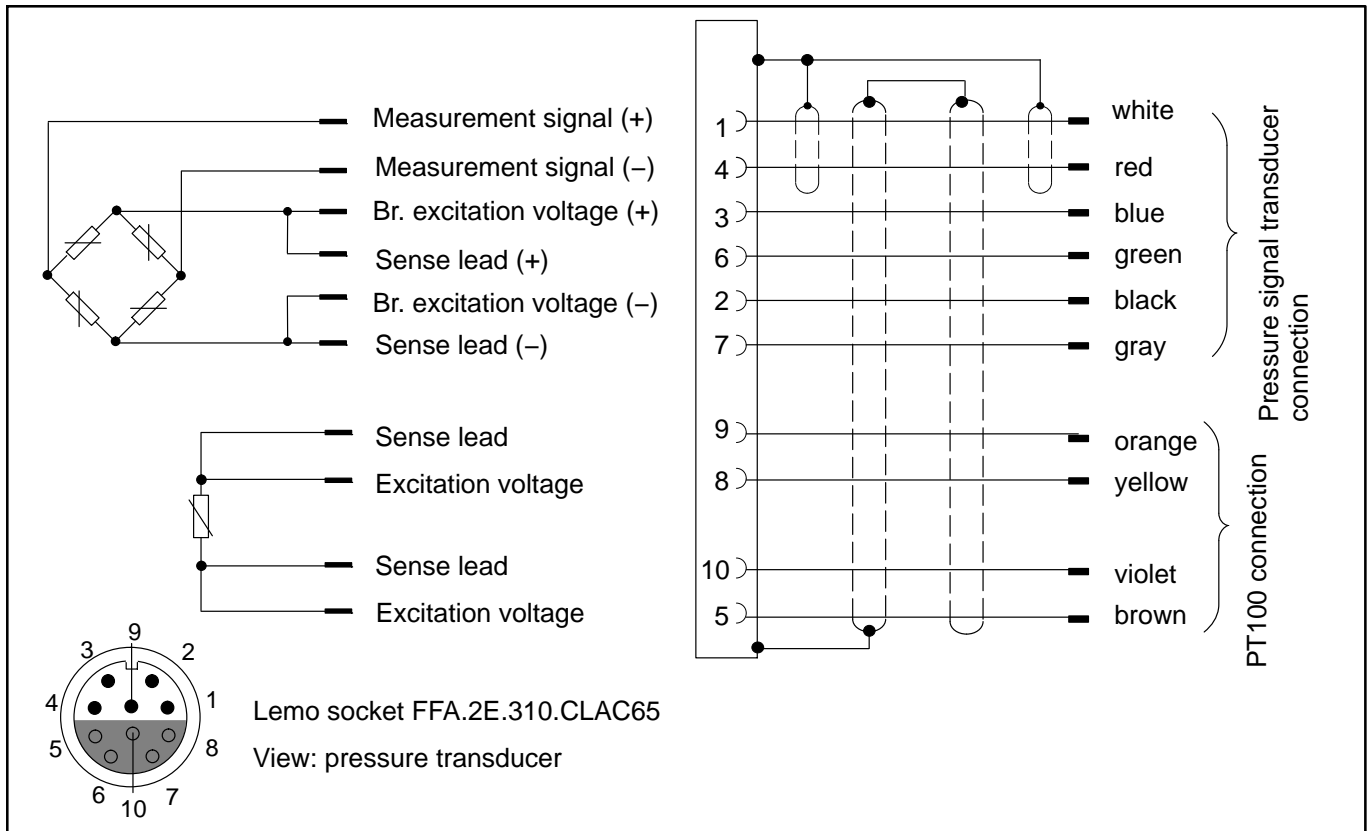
Measurement signal (+)
Measurement signal (–)
Br. excitation voltage (+)
Sense lead (+)
Br. excitation voltage (–)
Sense lead (–)

Sense lead
Excitation voltage
Sense lead
Excitation voltage

1 white
4 red
3 blue
6 green
2 black
7 gray

Pressure signal transducer connection

9 orange
8 yellow
10 violet
5 brown

PT100 connection

3 9 2
4 1
5 8
6 10 7

Lemo socket FFA.2E.310.CLAC65
View: pressure transducer